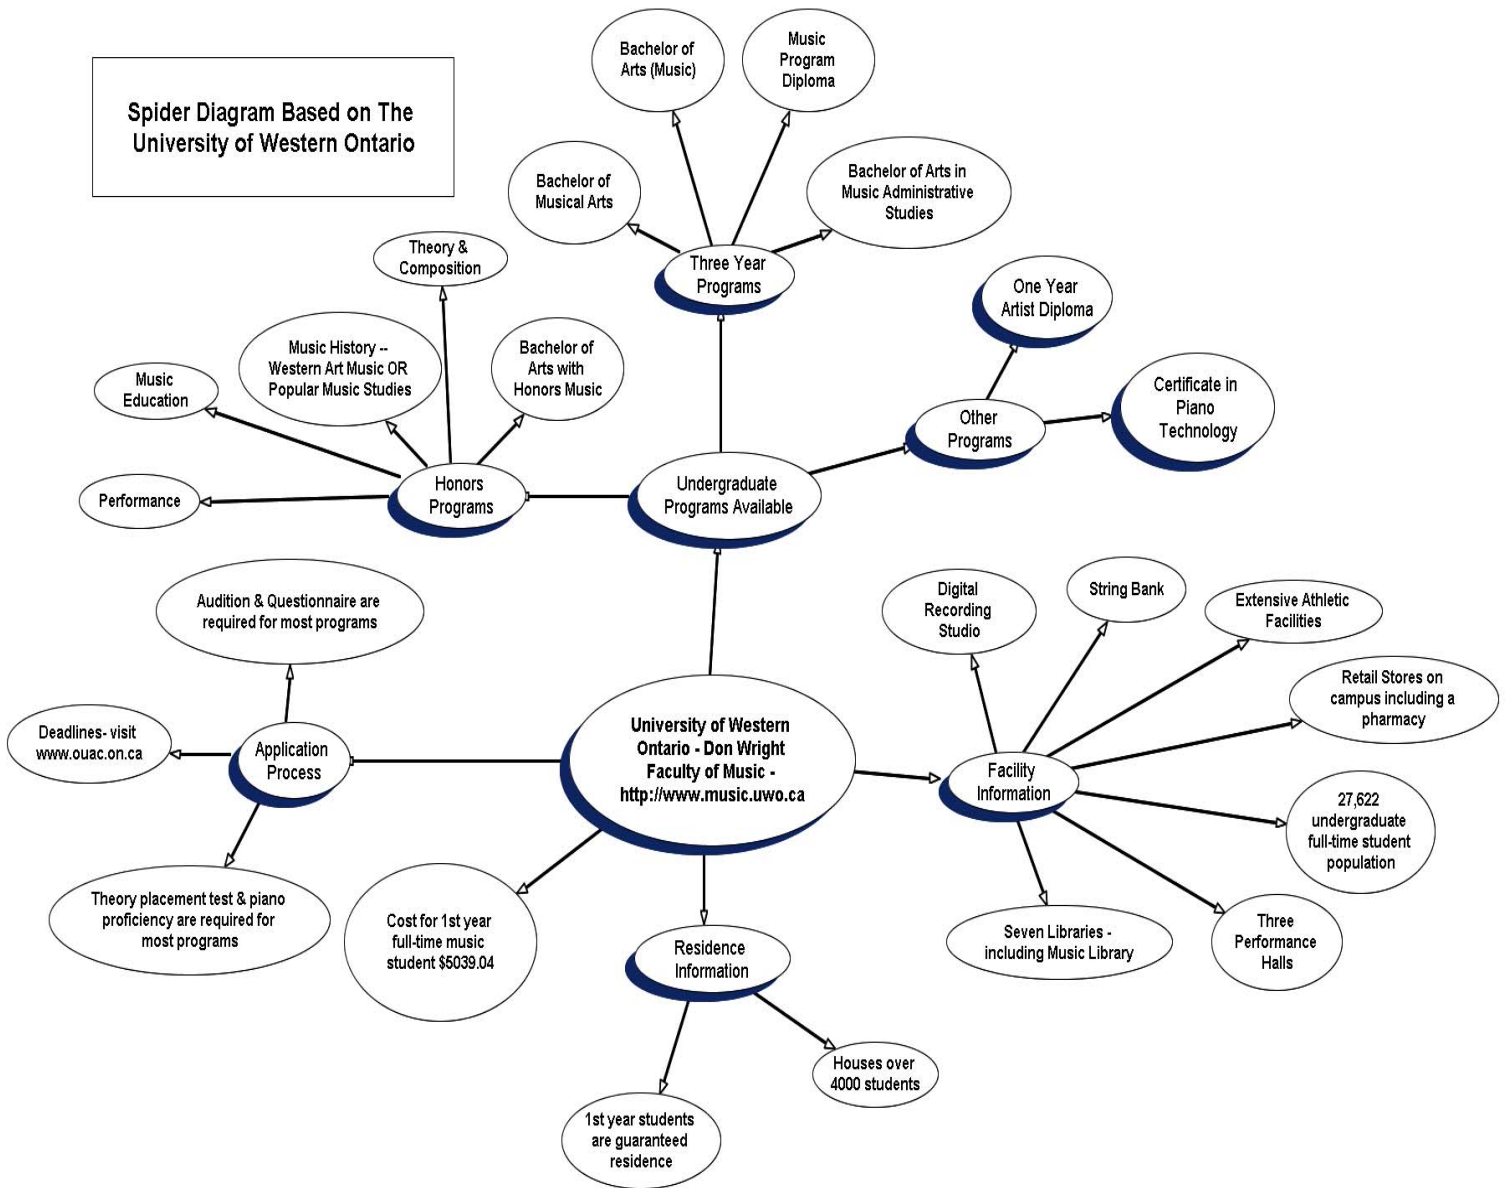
Spider Diagram Based on The University of Western Ontario

Bachelor of Arts (Music)

Music Program Diploma

Bachelor of Musical Arts

Bachelor of Arts in Music Administrative Studies

Three Year Programs

Theory & Composition

One Year Artist Diploma

Music History -- Western Art Music OR Popular Music Studies

Bachelor of Arts with Honors Music

Music Education

Certificate in Piano Technology

Other Programs

Honors Programs

Performance

Undergraduate Programs Available

Audition & Questionnaire are required for most programs

Digital Recording Studio

String Bank

Extensive Athletic Facilities

Retail Stores on campus including a pharmacy

Deadlines- visit www.ouac.on.ca

Application Process

University of Western Ontario - Don Wright Faculty of Music - http://www.music.uwo.ca

Facility Information

27,622 undergraduate full-time student population

Theory placement test & piano proficiency are required for most programs

Cost for 1st year full-time music student $5039.04

Residence Information

Seven Libraries - including Music Library

Three Performance Halls

Houses over 4000 students

1st year students are guaranteed residence